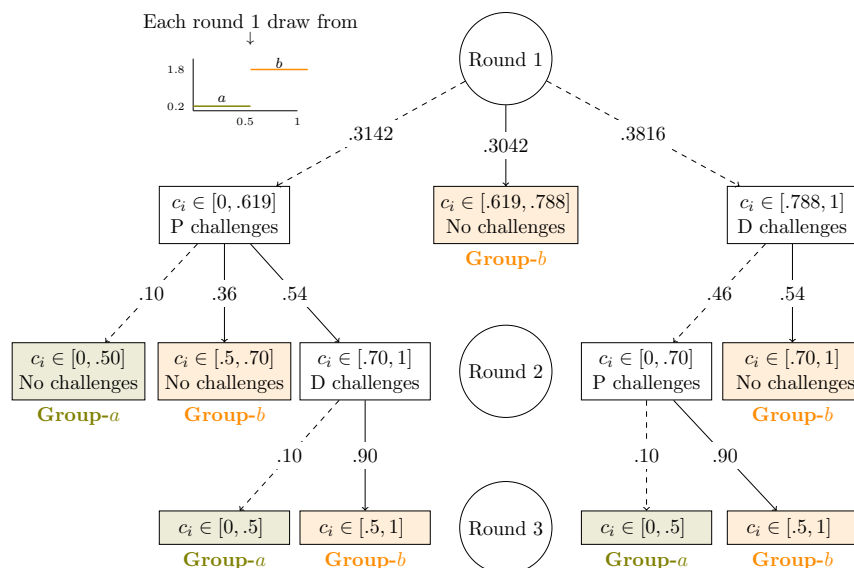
Each round 1 draw from
↓

1.8
0.2
$a$
$b$
0.5
1

Round 1

.3142
.3042
.3816

$c_i \in [0, .619]$
P challenges

$c_i \in [.619, .788]$
No challenges
Group-$b$

$c_i \in [.788, 1]$
D challenges

.10
.36
.54
.46
.54

$c_i \in [0, .50]$
No challenges
Group-$a$

$c_i \in [.5, .70]$
No challenges
Group-$b$

$c_i \in [.70, 1]$
D challenges

Round 2

$c_i \in [0, .70]$
P challenges

$c_i \in [.70, 1]$
No challenges
Group-$b$

.10
.90
.10
.90

$c_i \in [0, .5]$
Group-$a$

$c_i \in [.5, 1]$
Group-$b$

Round 3

$c_i \in [0, .5]$
Group-$a$

$c_i \in [.5, 1]$
Group-$b$